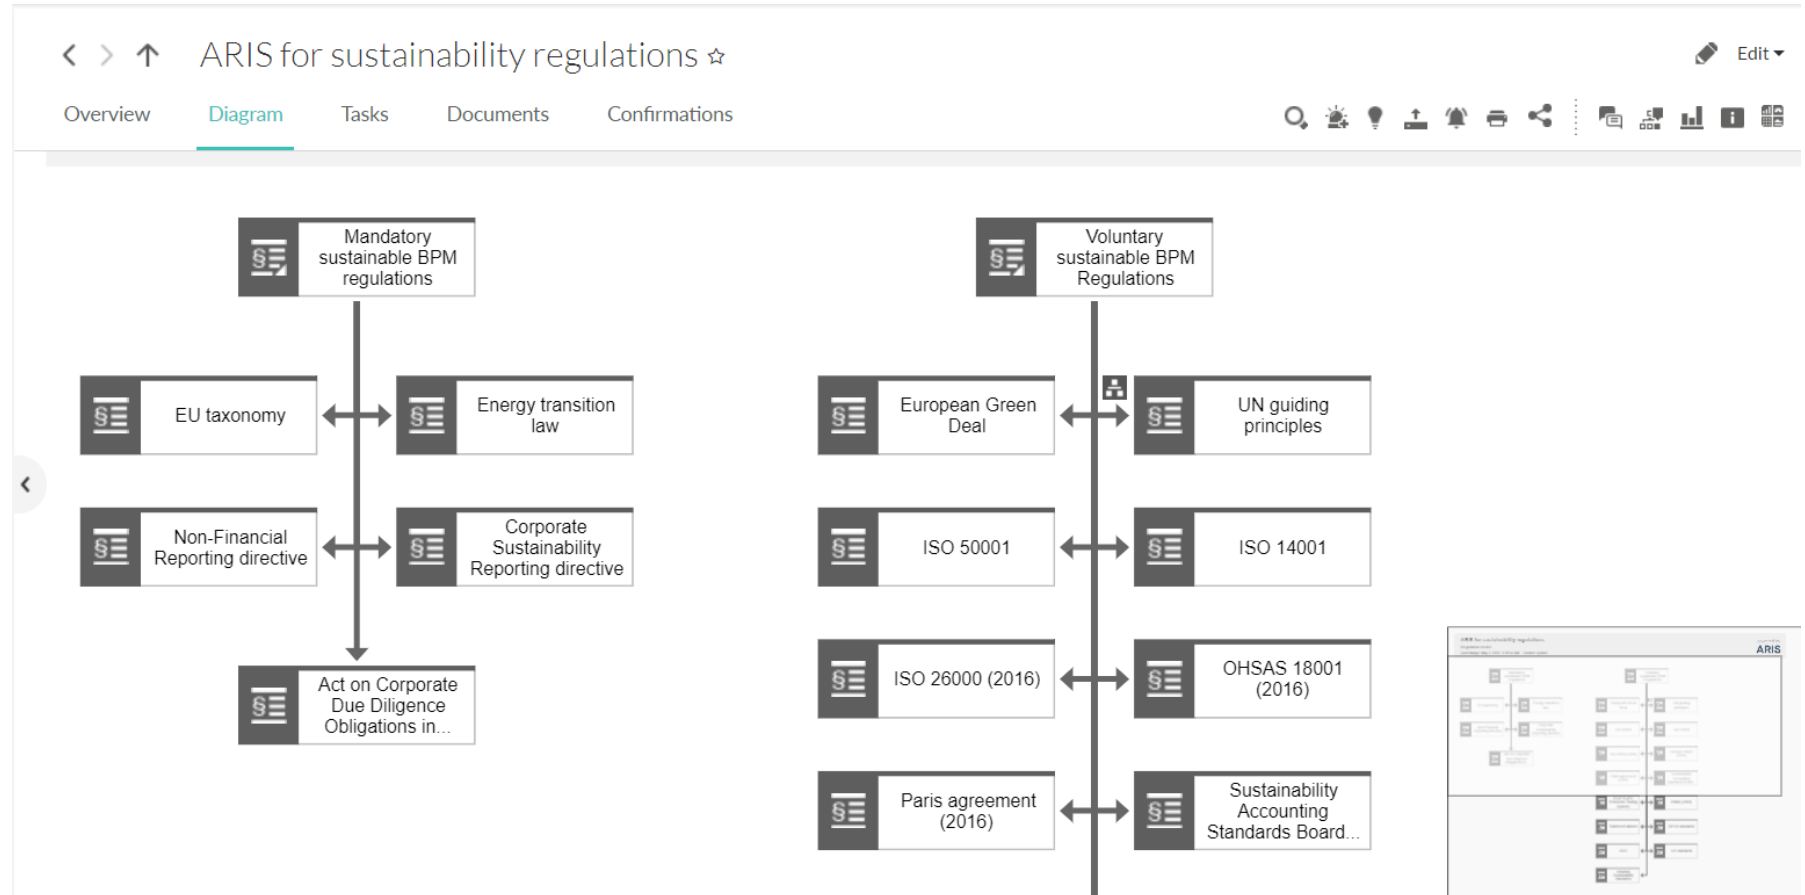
ARIS for sustainability regulations ☆

Edit

Overview Diagram Tasks Documents Confirmations

Mandatory sustainable BPM regulations

Voluntary sustainable BPM Regulations

EU taxonomy

Energy transition law

European Green Deal

UN guiding principles

Non-Financial Reporting directive

Corporate Sustainability Reporting directive

ISO 50001

ISO 14001

Act on Corporate Due Diligence Obligations in...

ISO 26000 (2016)

OHSAS 18001 (2016)

Paris agreement (2016)

Sustainability Accounting Standards Board...

ARIS